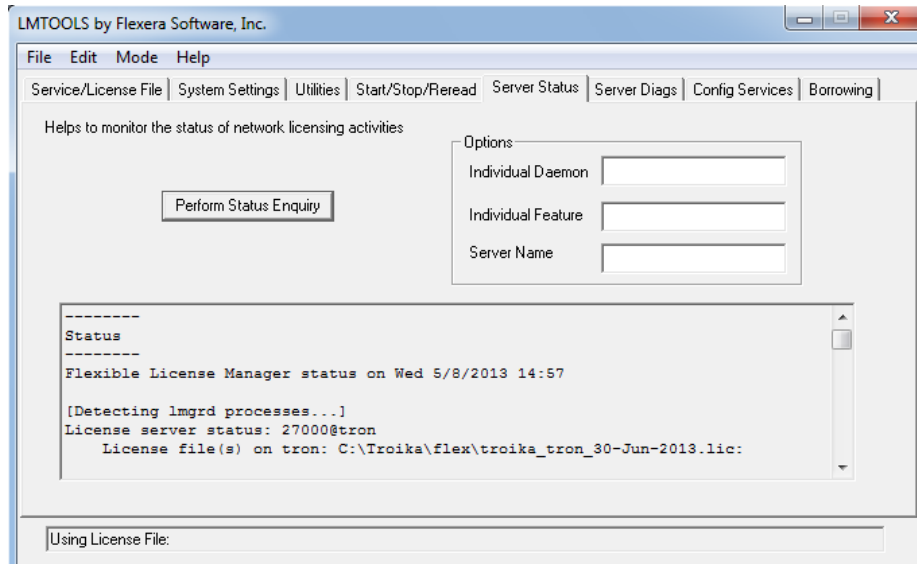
LMTOOLS by Flexera Software, Inc.

File Edit Mode Help

Service/License File | System Settings | Utilities | Start/Stop/Reread | Server Status | Server Diags | Config Services | Borrowing

Helps to monitor the status of network licensing activities

Perform Status Enquiry

Options

Individual Daemon

Individual Feature

Server Name

--------
Status
--------
Flexible License Manager status on Wed 5/8/2013 14:57

[Detecting lmgrd processes...]
License server status: 27000@tron
License file(s) on tron: C:\Troika\flex\troika_tron_30-Jun-2013.lic:

Using License File: